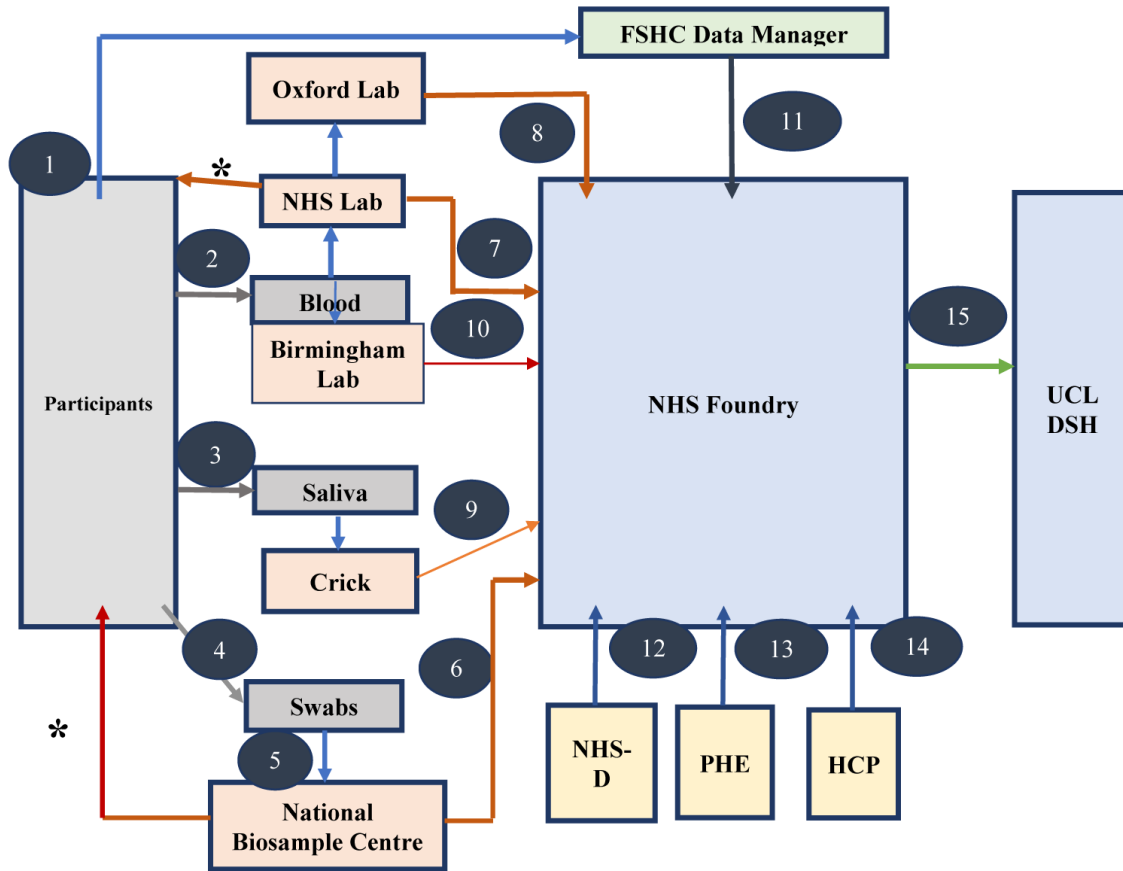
FSHC Data Manager

Oxford Lab

8

11

1

*

NHS Lab

7

2

Blood

10

Birmingham Lab

15

Participants

NHS Foundry

UCL DSH

3

Saliva

9

Crick

4

6

12

13

14

Swabs

*

5

NHS-D

PHE

HCP

National Biosample Centre